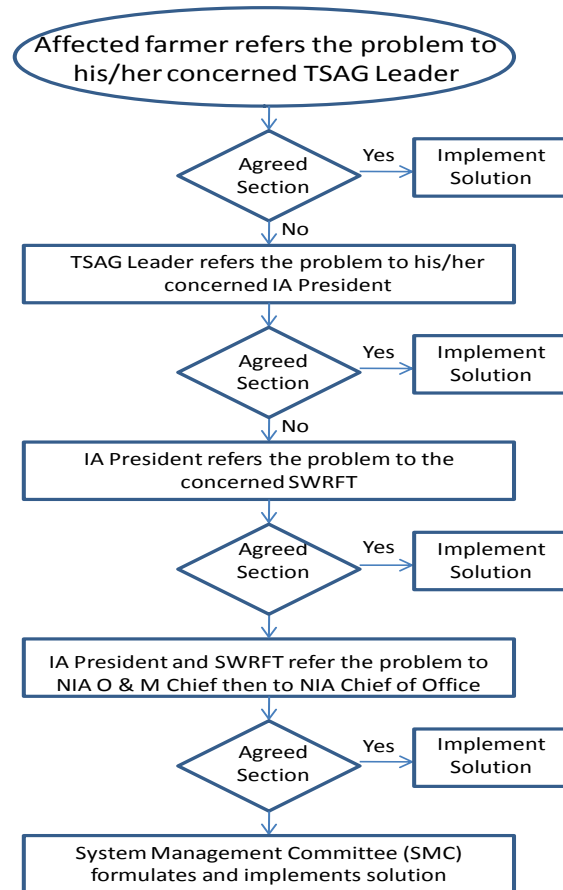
Affected farmer refers the problem to his/her concerned TSAG Leader

Agreed Section

Yes

Implement Solution

No

TSAG Leader refers the problem to his/her concerned IA President

Agreed Section

Yes

Implement Solution

No

IA President refers the problem to the concerned SWRFT

Agreed Section

Yes

Implement Solution

IA President and SWRFT refer the problem to NIA O & M Chief then to NIA Chief of Office

Agreed Section

Yes

Implement Solution

System Management Committee (SMC) formulates and implements solution